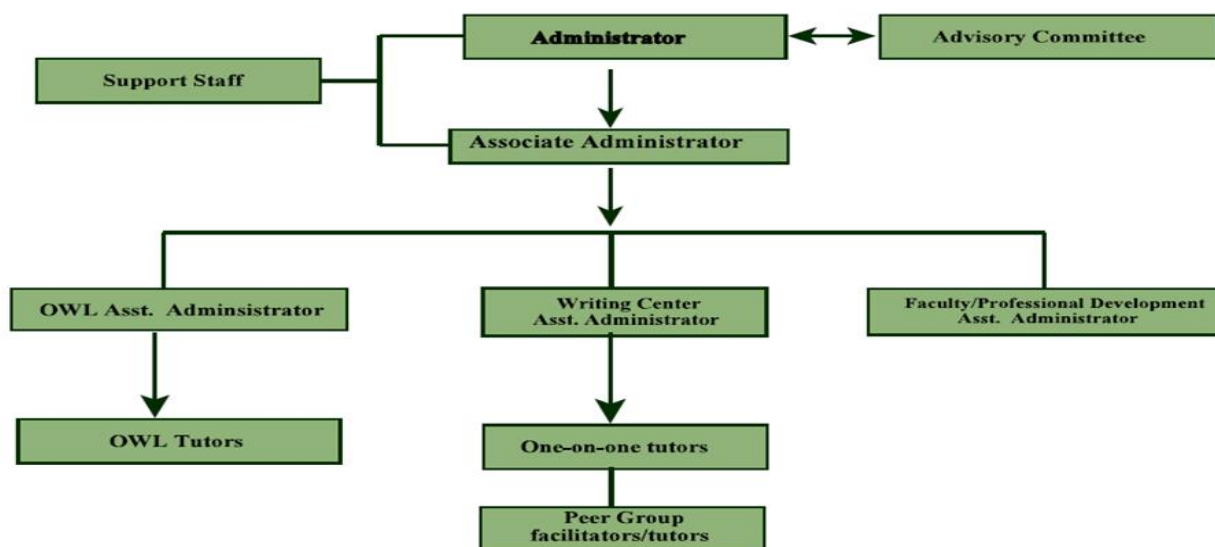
Administrator

Advisory Committee

Support Staff

Associate Administrator

OWL Asst. Adminsistrator

Writing Center Asst. Administrator

Faculty/Professional Development Asst. Administrator

OWL Tutors

One-on-one tutors

Peer Group facilitators/tutors